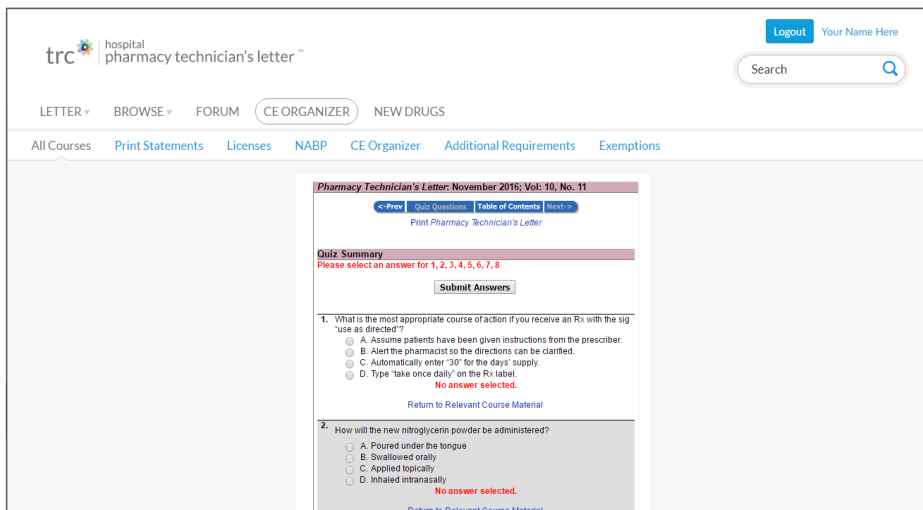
trc hospital pharmacy technician's letter ™

Logout Your Name Here

Search

LETTER ▾ BROWSE ▾ FORUM CE ORGANIZER NEW DRUGS

All Courses Print Statements Licenses NABP CE Organizer Additional Requirements Exemptions

Pharmacy Technician's Letter: November 2016; Vol: 10, No. 11

<-Prev Quiz Questions Table of Contents Next->

Print Pharmacy Technician's Letter

Quiz Summary
Please select an answer for 1, 2, 3, 4, 5, 6, 7, 8

Submit Answers

1. What is the most appropriate course of action if you receive an Rx with the sig "use as directed"?
A. Assume patients have been given instructions from the prescriber.
B. Alert the pharmacist so the directions can be clarified.
C. Automatically enter "30" for the days' supply.
D. Type "take once daily" on the Rx label.
No answer selected.

Return to Relevant Course Material

2. How will the new nitroglycerin powder be administered?
A. Poured under the tongue
B. Swallowed orally
C. Applied topically
D. Inhaled intranasally
No answer selected.

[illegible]